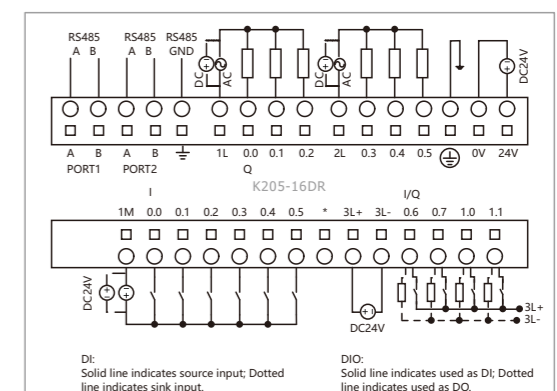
RS485
A B

RS485
A B

RS485
GND

DC AC

DC AC

DC24V

A B
PORT1

A B
PORT2

1L 0.0 0.1 0.2
Q

2L 0.3 0.4 0.5

0V 24V

K205-16DR

I

1M 0.0 0.1 0.2 0.3 0.4 0.5 * 3L+ 3L-

I/Q
0.6 0.7 1.0 1.1

DC24V

DC24V

3L+
3L-

DI:
Solid line indicates source input; Dotted line indicates sink input.

DIO:
Solid line indicates used as DI; Dotted line indicates used as DO.